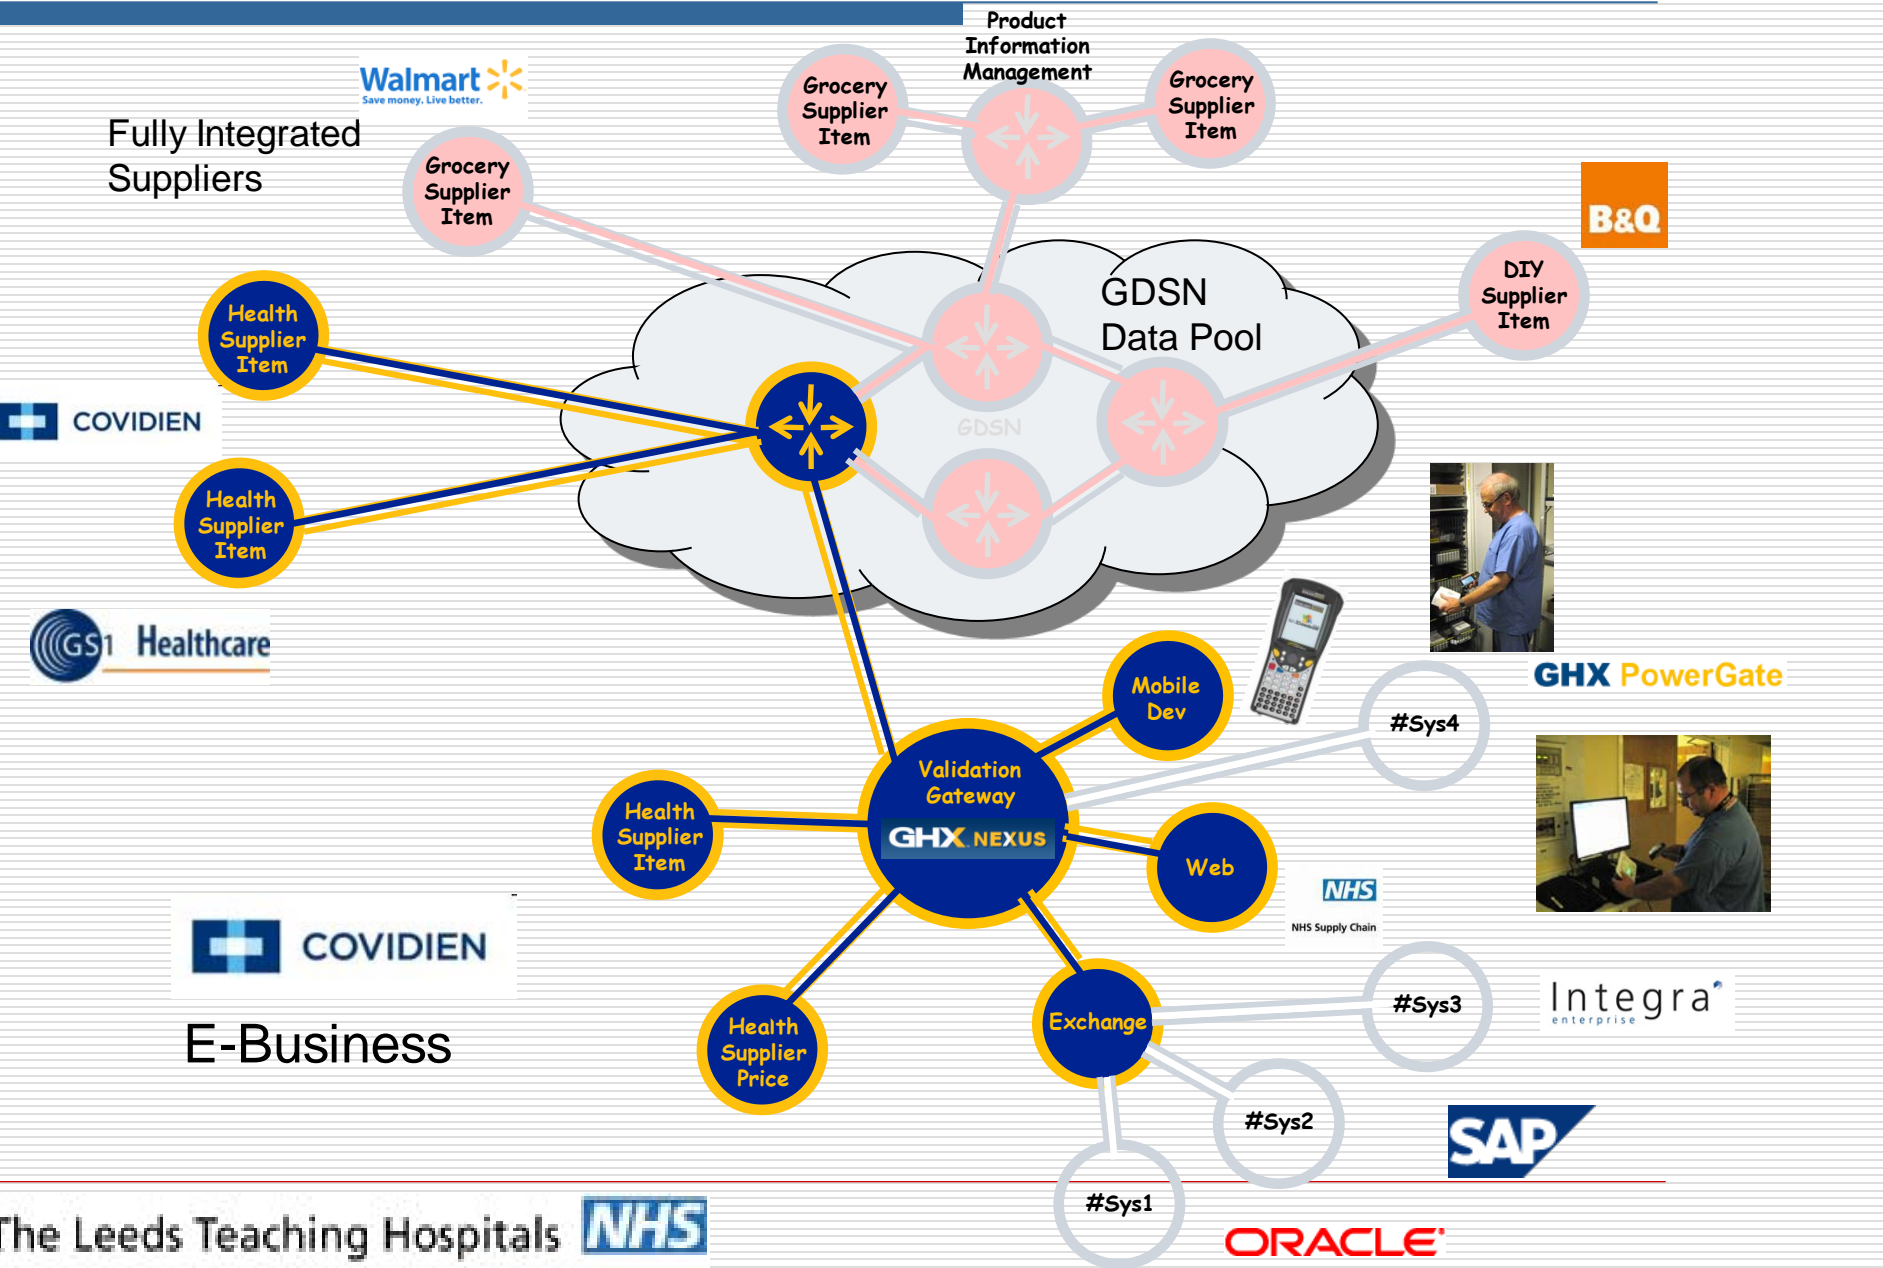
Product Information Management

Walmart Save money. Live better.

Fully Integrated Suppliers

Grocery Supplier Item

Grocery Supplier Item

Grocery Supplier Item

B&Q

DIY Supplier Item

GDSN Data Pool

GDSN

Health Supplier Item

COVIDIEN

Health Supplier Item

GS1 Healthcare

GHX PowerGate

Mobile Dev

#Sys4

Validation Gateway

GHX NEXUS

Health Supplier Item

Web

NHS

NHS Supply Chain

COVIDIEN

#Sys3

Integra enterprise

E-Business

Health Supplier Price

Exchange

#Sys2

SAP

#Sys1

The Leeds Teaching Hospitals NHS

ORACLE